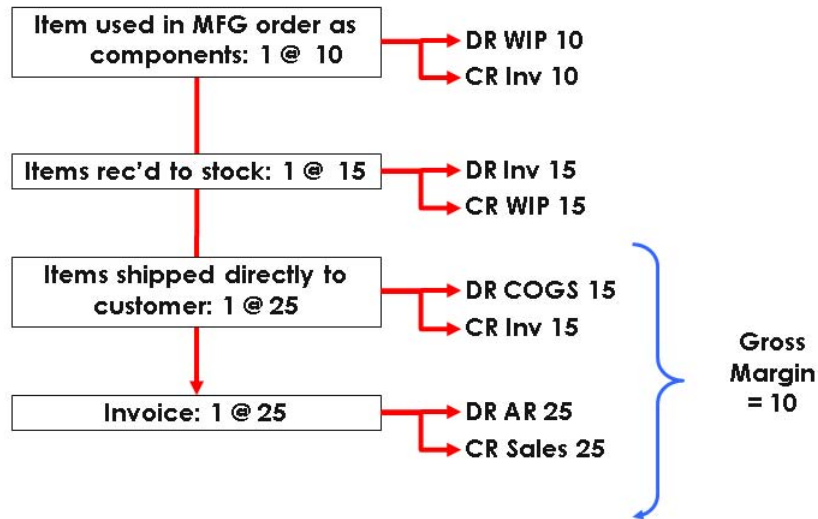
Item used in MFG order as components: 1 @ 10

DR WIP 10

CR Inv 10

Items rec'd to stock: 1 @ 15

DR Inv 15

CR WIP 15

Items shipped directly to customer: 1 @ 25

DR COGS 15

CR Inv 15

Invoice: 1 @ 25

DR AR 25

CR Sales 25

Gross Margin = 10